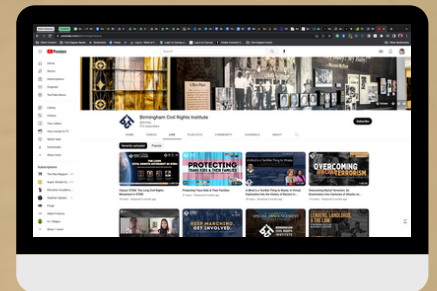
YouTube

Birmingham Civil Rights Institute

Subscribe

HOME VIDEOS PLAYLISTS LIVE COMMUNITY CHANNELS ABOUT

PROTECTING TRANS KIDS & THEIR FAMILIES

OVERCOMING TERRORISM

KEEP MARCHING, GET INVOLVED

LENDING, LANDLORDS, & THE LAW